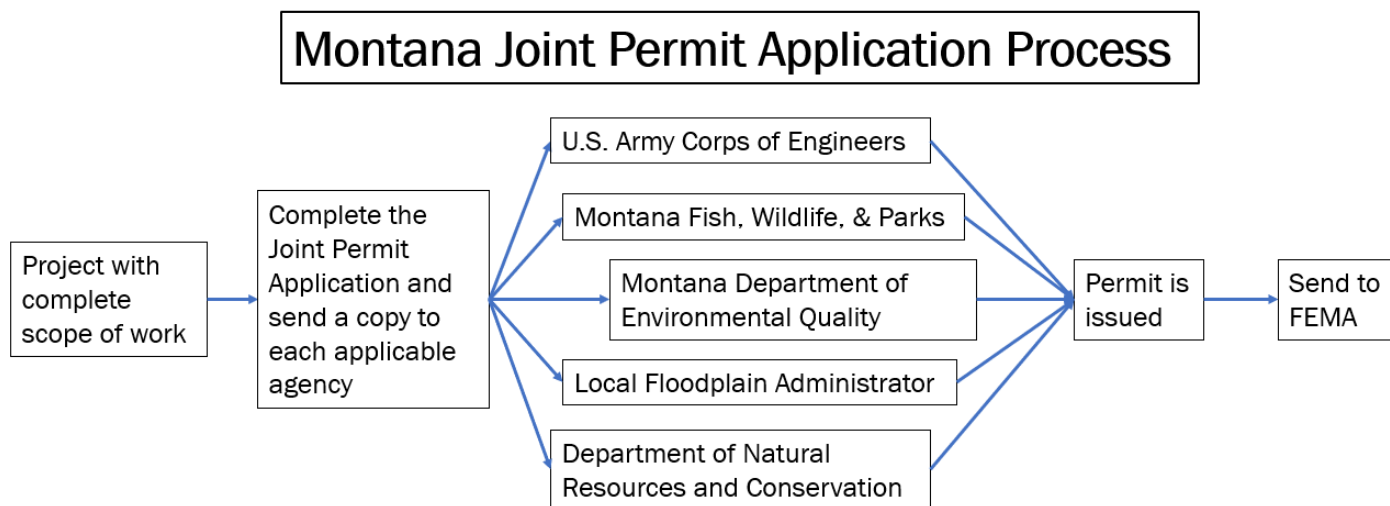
Montana Joint Permit Application Process

Project with complete scope of work

Complete the Joint Permit Application and send a copy to each applicable agency

U.S. Army Corps of Engineers

Montana Fish, Wildlife, & Parks

Montana Department of Environmental Quality

Local Floodplain Administrator

Department of Natural Resources and Conservation

Permit is issued

Send to FEMA